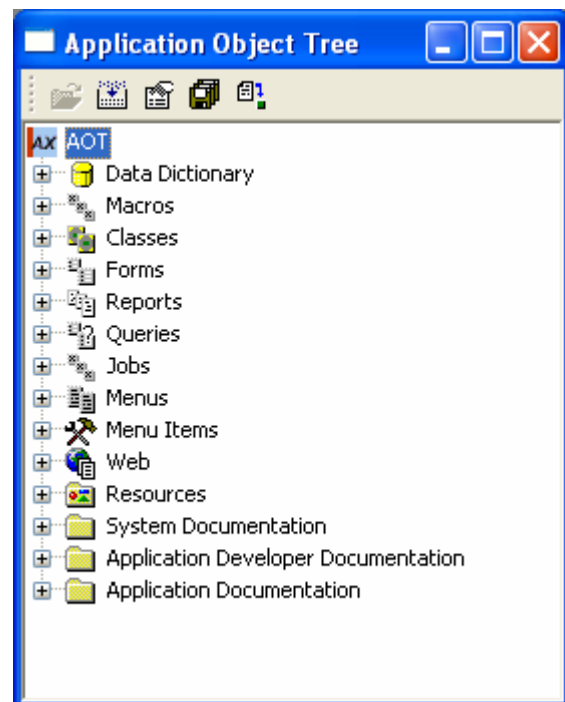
Application Object Tree

AX AOT
Data Dictionary
Macros
Classes
Forms
Reports
Queries
Jobs
Menus
Menu Items
Web
Resources
System Documentation
Application Developer Documentation
Application Documentation